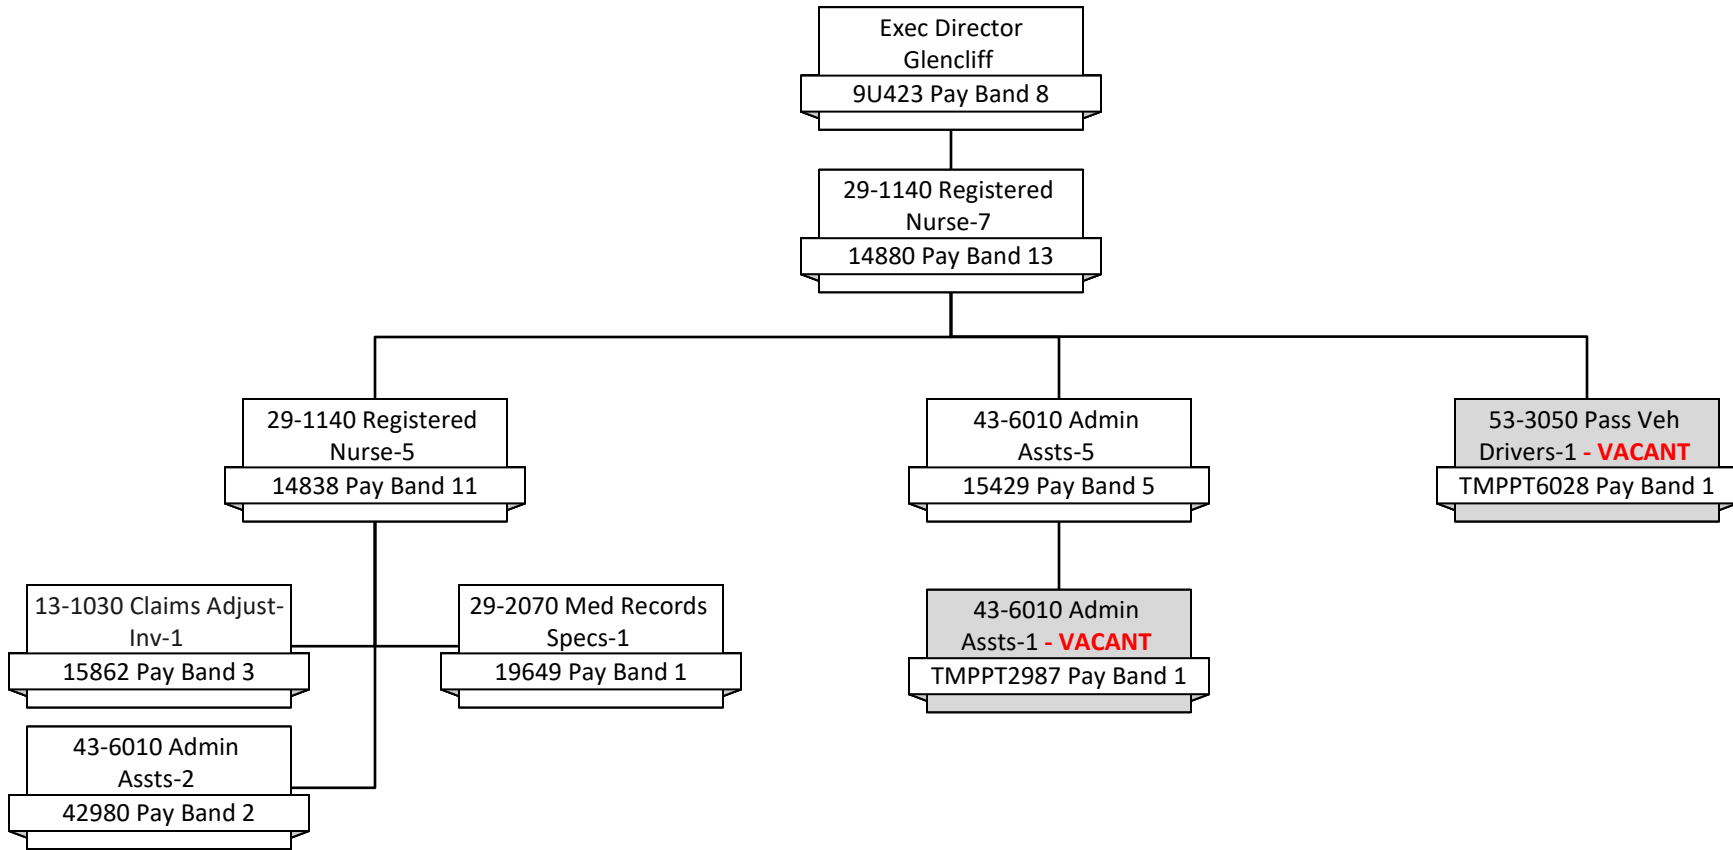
Exec Director Glencliff
9U423 Pay Band 8

29-1140 Registered Nurse-7
14880 Pay Band 13

29-1140 Registered Nurse-5
14838 Pay Band 11

43-6010 Admin Assts-5
15429 Pay Band 5

53-3050 Pass Veh Drivers-1 - VACANT
TMPPT6028 Pay Band 1

13-1030 Claims Adjust-Inv-1
15862 Pay Band 3

29-2070 Med Records Specs-1
19649 Pay Band 1

43-6010 Admin Assts-1 - VACANT
TMPPT2987 Pay Band 1

43-6010 Admin Assts-2
42980 Pay Band 2